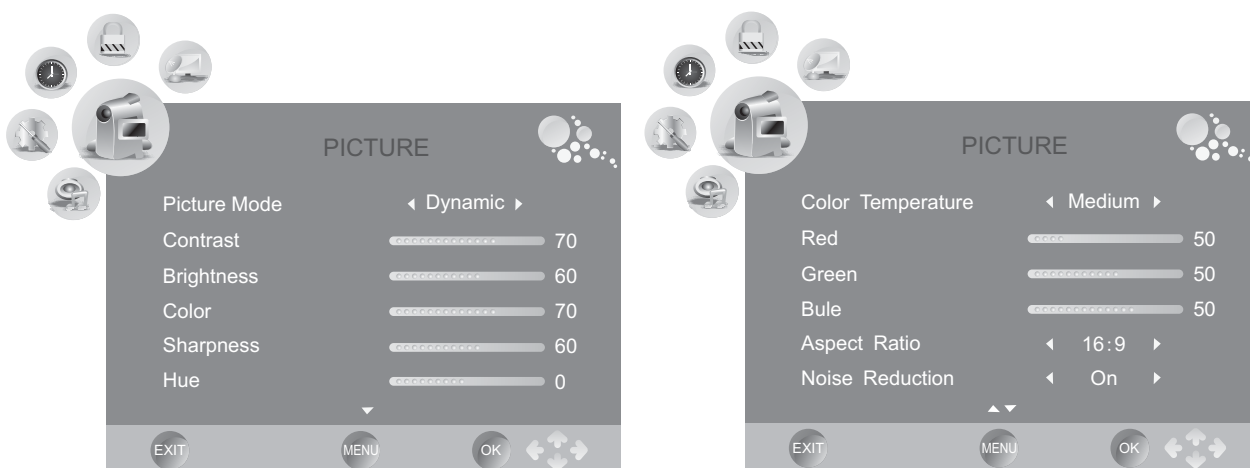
PICTURE

Picture Mode ◄ Dynamic ►
Contrast 70
Brightness 60
Color 70
Sharpness 60
Hue 0

EXIT MENU OK

PICTURE

Color Temperature ◄ Medium ►
Red 50
Green 50
Bule 50
Aspect Ratio ◄ 16:9 ►
Noise Reduction ◄ On ►

EXIT MENU OK